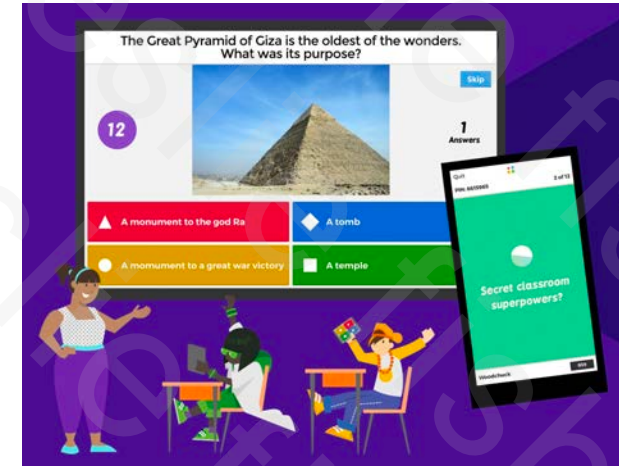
The Great Pyramid of Giza is the oldest of the wonders. What was its purpose?

Skip

12

1
Answers

A monument to the god Ra

A tomb

A momument to a great war victory

A temple

Quiz
PIN: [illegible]
2 of 12

Secret classroom superpowers?

Woodcheck